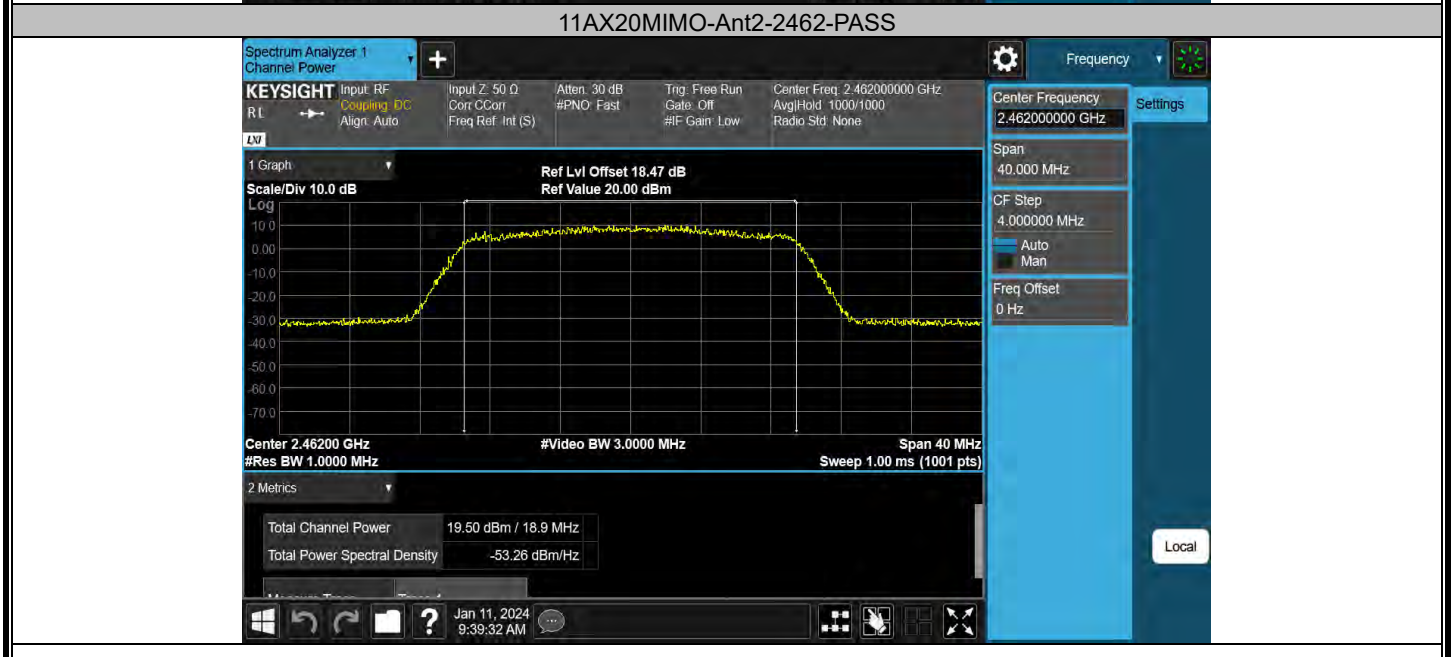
11AX20MIMO-Ant2-2462-PASS

Spectrum Analyzer 1
Channel Power

Frequency

KEYSIGHT Input: RF
Coupling: DC
Align: Auto
RL

LXI

Input Z: 50 Ω
Corr CCorr
Freq Ref: Int (S)

Atten: 30 dB
#PNO: Fast

Trig: Free Run
Gate: Off
#IF Gain: Low

Center Freq: 2.462000000 GHz
Avg|Hold: 1000/1000
Radio Std: None

Center Frequency
2.462000000 GHz

Settings

Span
40.000 MHz

CF Step
4.000000 MHz
Auto
Man

Freq Offset
0 Hz

1 Graph

Scale/Div 10.0 dB
Log

Ref Lvl Offset 18.47 dB
Ref Value 20.00 dBm

10.0
0.00
-10.0
-20.0
-30.0
-40.0
-50.0
-60.0
-70.0

Center 2.46200 GHz
#Res BW 1.0000 MHz

#Video BW 3.0000 MHz

Span 40 MHz
Sweep 1.00 ms (1001 pts)

2 Metrics

| Total Channel Power | 19.50 dBm / 18.9 MHz |
|---|---|
| Total Power Spectral Density | -53.26 dBm/Hz |

Local

Jan 11, 2024
9:39:32 AM